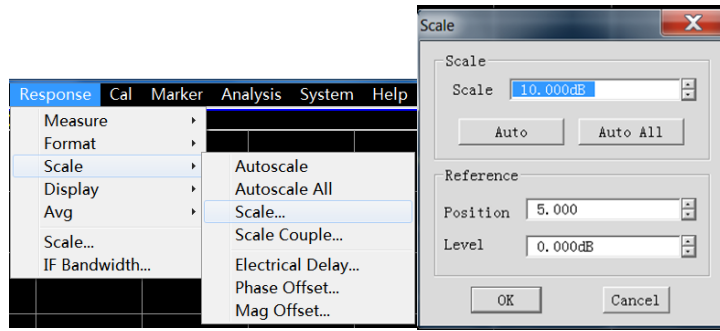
Response Cal Marker Analysis System Help

Measure
Format
Scale
Display
Avg
Scale...
IF Bandwidth...

Autoscale
Autoscale All
Scale...
Scale Couple...
Electrical Delay...
Phase Offset...
Mag Offset...

Scale

Scale
Scale 10.000dB
Auto
Auto All

Reference
Position 5.000
Level 0.000dB

OK
Cancel